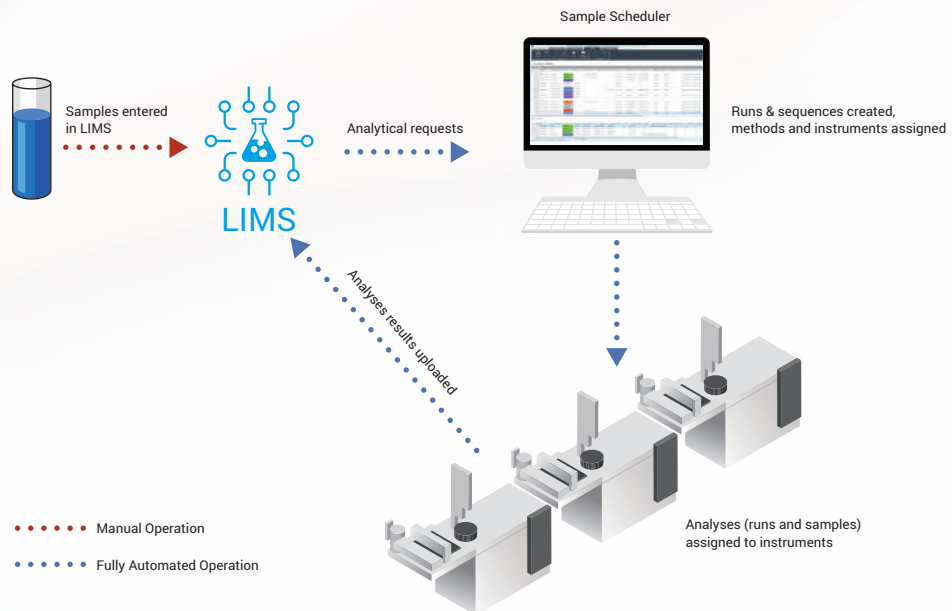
Sample Scheduler

Samples entered in LIMS

LIMS

Analytical requests

Runs & sequences created, methods and instruments assigned

Analyses results uploaded

Analyses (runs and samples) assigned to instruments

Manual Operation

Fully Automated Operation